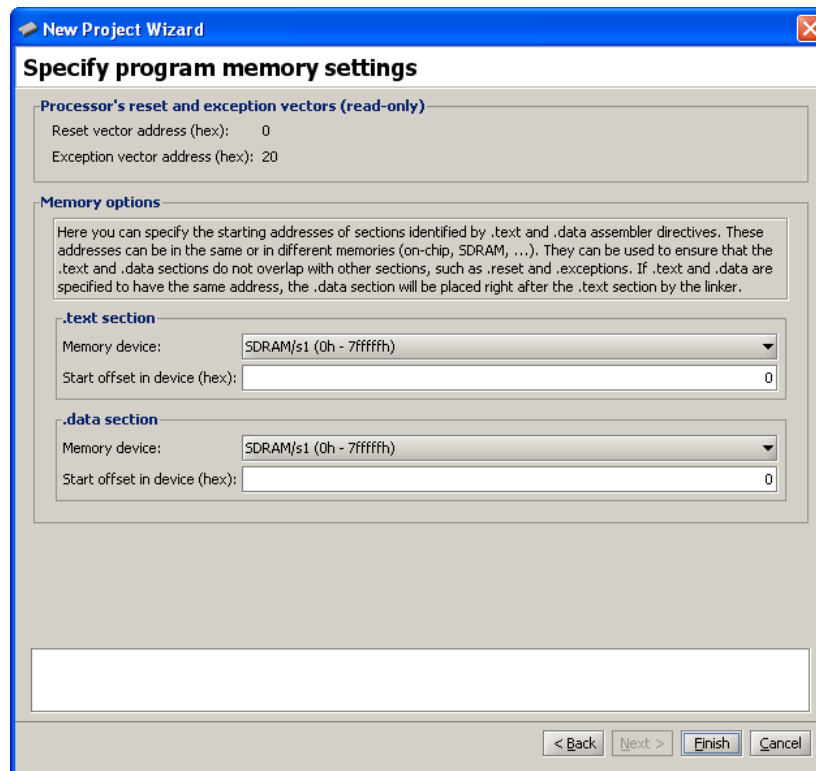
New Project Wizard

Specify program memory settings

Processor's reset and exception vectors (read-only)

Reset vector address (hex): 0

Exception vector address (hex): 20

Memory options

Here you can specify the starting addresses of sections identified by .text and .data assembler directives. These addresses can be in the same or in different memories (on-chip, SDRAM, ...). They can be used to ensure that the .text and .data sections do not overlap with other sections, such as .reset and .exceptions. If .text and .data are specified to have the same address, the .data section will be placed right after the .text section by the linker.

.text section

Memory device: SDRAM/s1 (0h - 7fffffh)

Start offset in device (hex): 0

.data section

Memory device: SDRAM/s1 (0h - 7fffffh)

Start offset in device (hex): 0

< Back Next > Finish Cancel